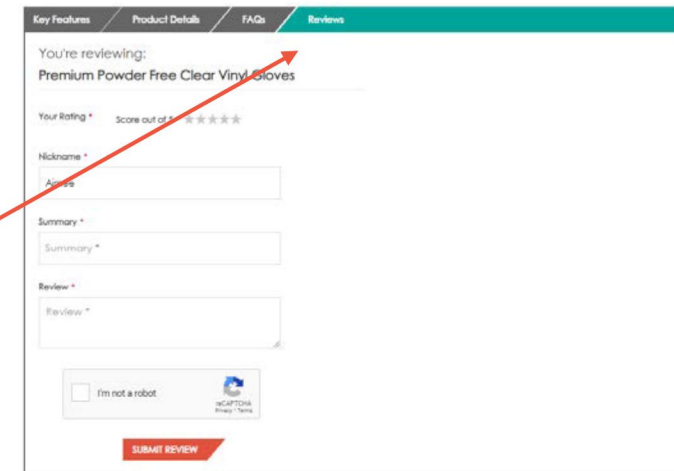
Key Features
Product Details
FAQs
Reviews

You're reviewing:
Premium Powder Free Clear Vinyl Gloves

Your Rating *
Score out of 5

Nickname *
Aimee

Summary *
Summary *

Review *
Review *

I'm not a robot
reCAPTCHA
Privacy - Terms

SUBMIT REVIEW